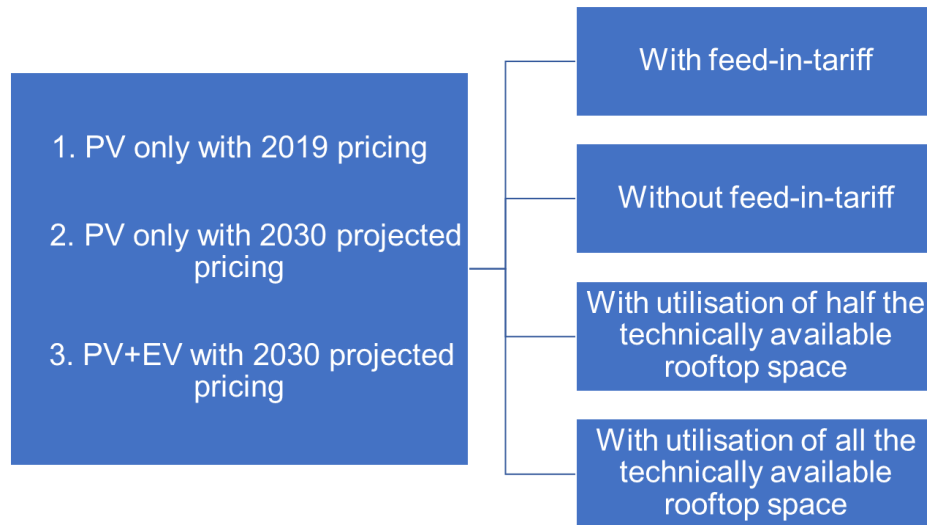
1. PV only with 2019 pricing

2. PV only with 2030 projected pricing

3. PV+EV with 2030 projected pricing

With feed-in-tariff

Without feed-in-tariff

With utilisation of half the technically available rooftop space

With utilisation of all the technically available rooftop space